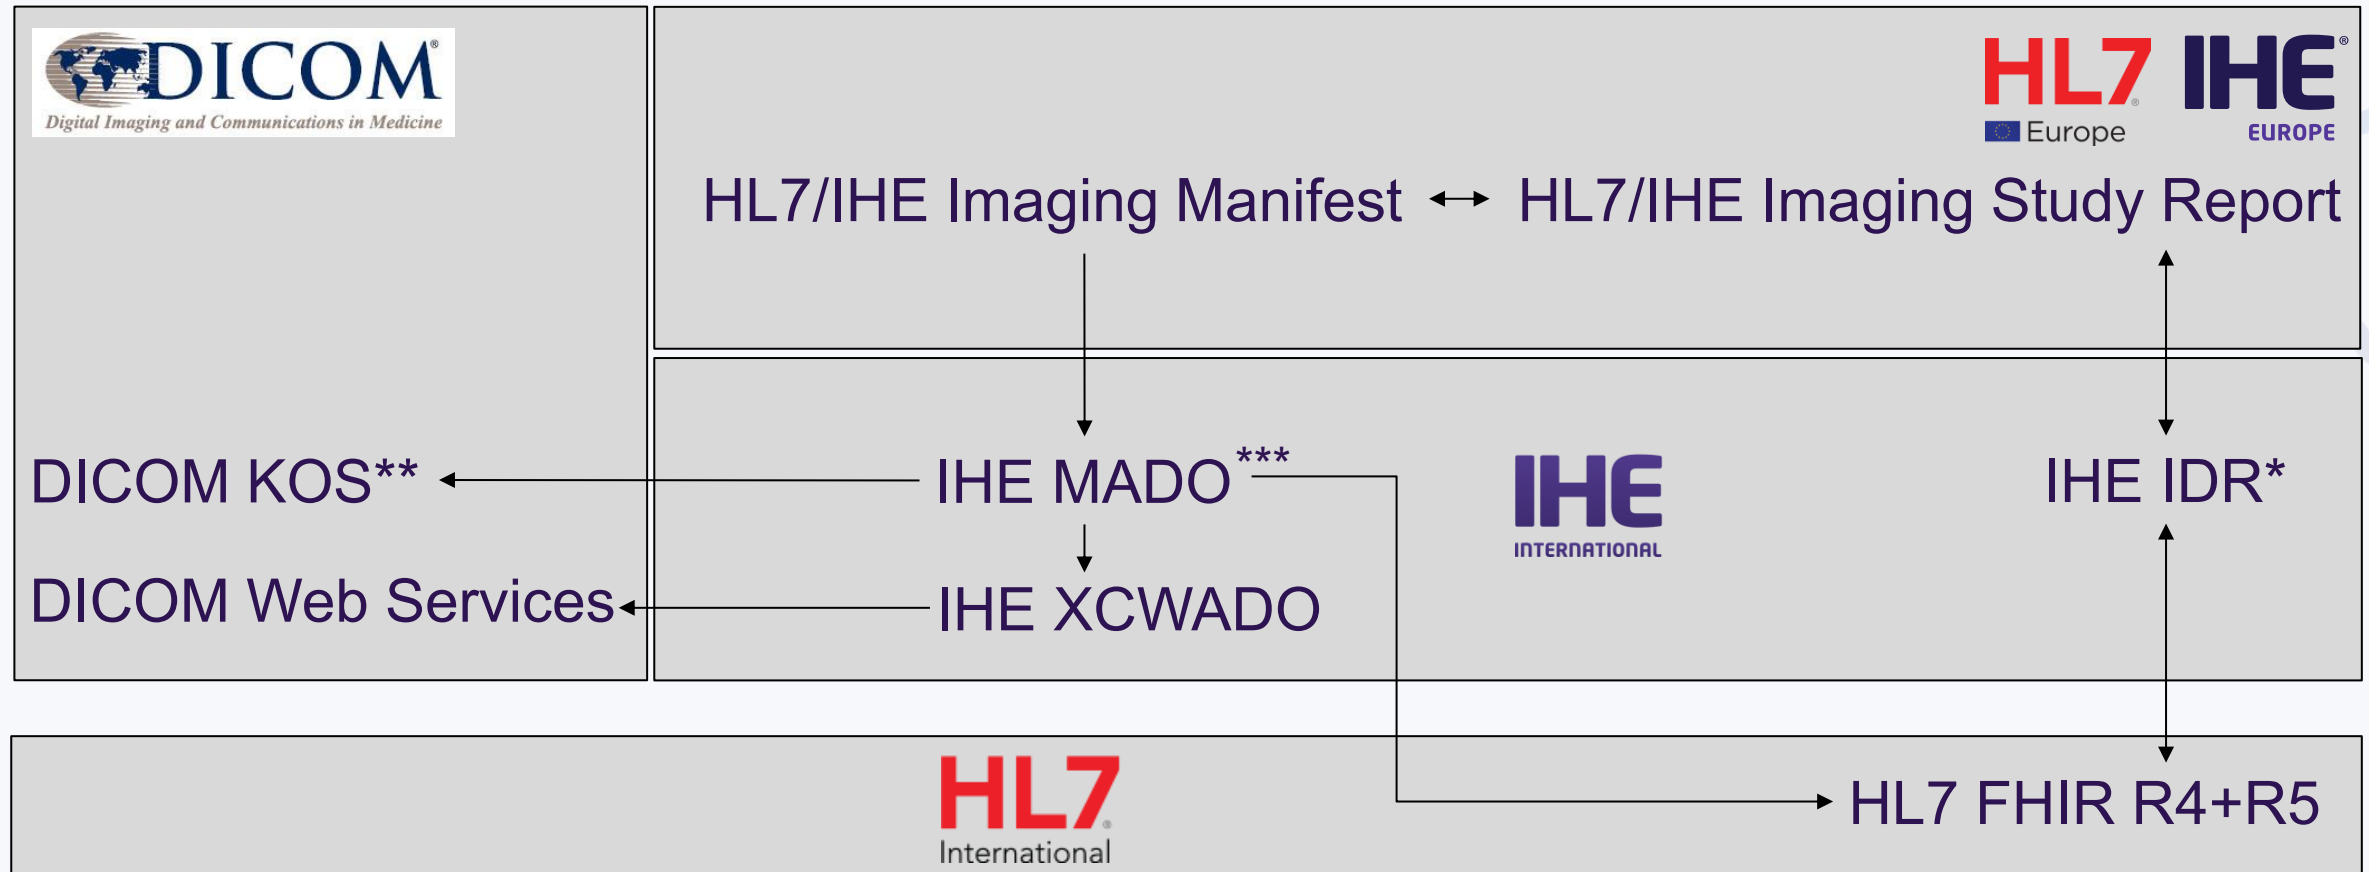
DICOM®
Digital Imaging and Communications in Medicine

HL7 Europe
IHE® EUROPE

HL7/IHE Imaging Manifest ↔ HL7/IHE Imaging Study Report

DICOM KOS**
IHE MADO***
IHE INTERNATIONAL
IHE IDR*

DICOM Web Services
IHE XCWADO

HL7 International
HL7 FHIR R4+R5